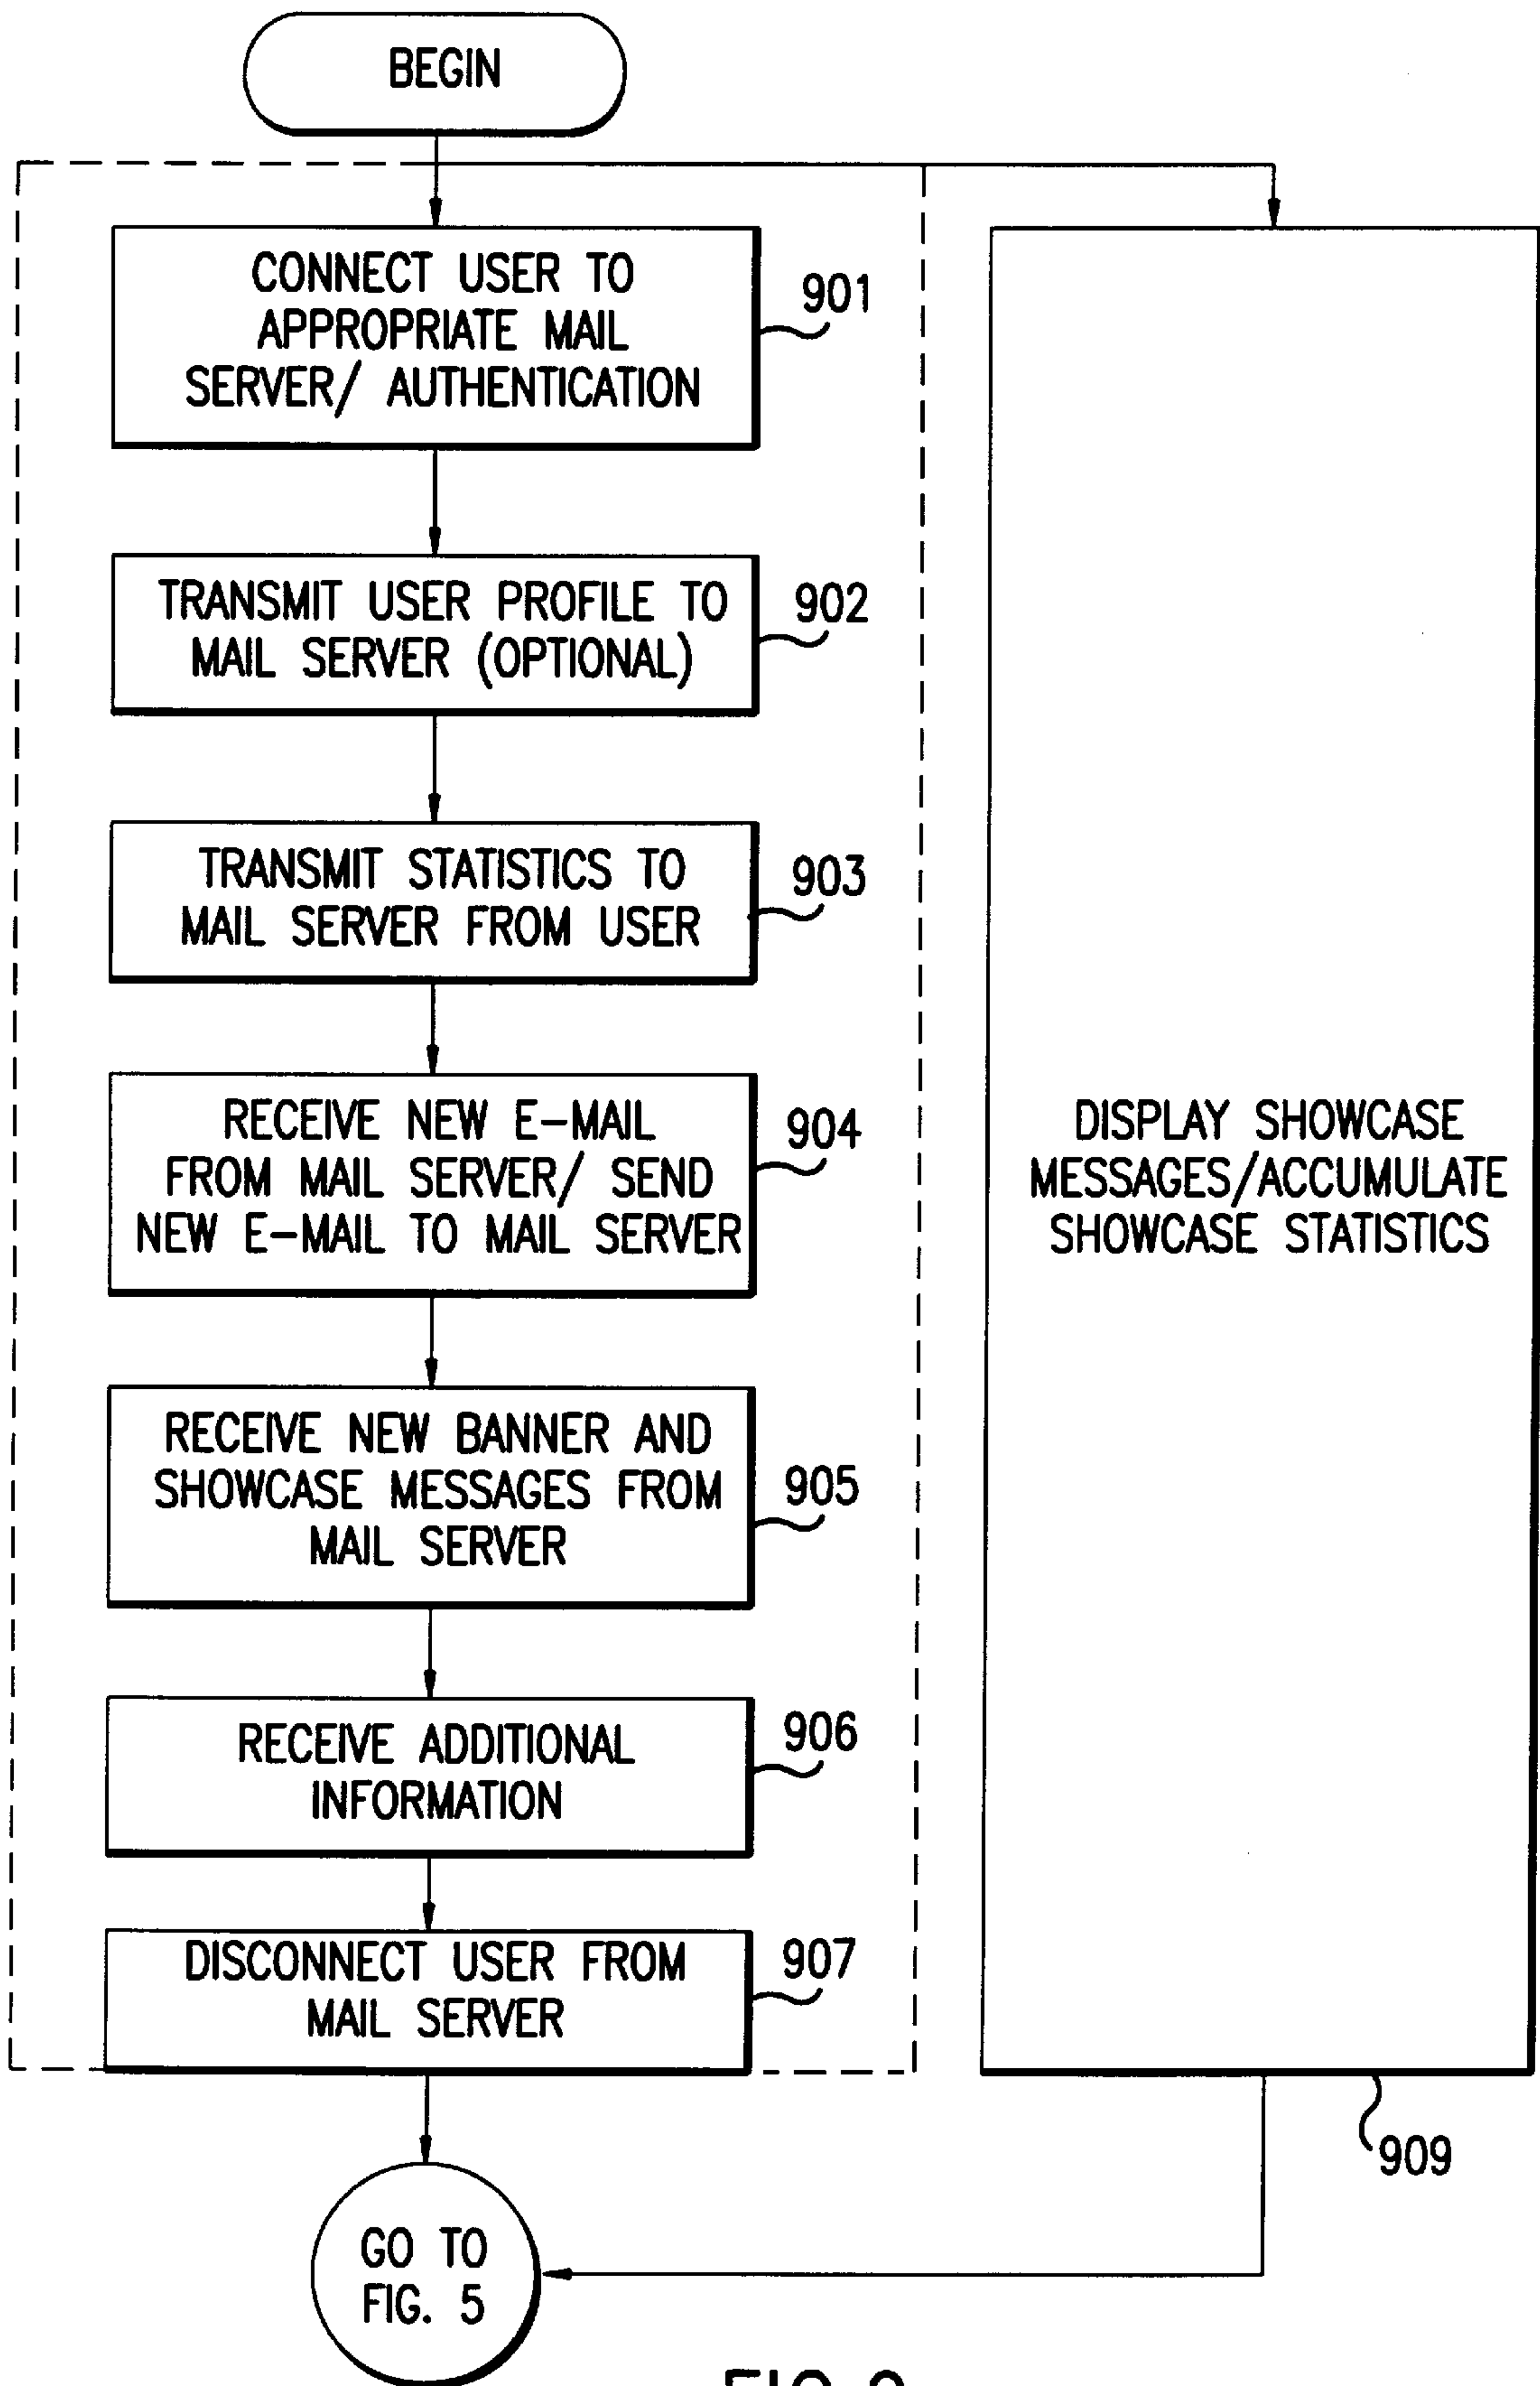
BEGIN

CONNECT USER TO APPROPRIATE MAIL SERVER/ AUTHENTICATION

901

TRANSMIT USER PROFILE TO MAIL SERVER (OPTIONAL)

902

TRANSMIT STATISTICS TO MAIL SERVER FROM USER

903

RECEIVE NEW E-MAIL FROM MAIL SERVER/ SEND NEW E-MAIL TO MAIL SERVER

904

RECEIVE NEW BANNER AND SHOWCASE MESSAGES FROM MAIL SERVER

905

RECEIVE ADDITIONAL INFORMATION

906

DISCONNECT USER FROM MAIL SERVER

907

DISPLAY SHOWCASE MESSAGES/ACCUMULATE SHOWCASE STATISTICS

909

GO TO FIG. 5

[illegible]